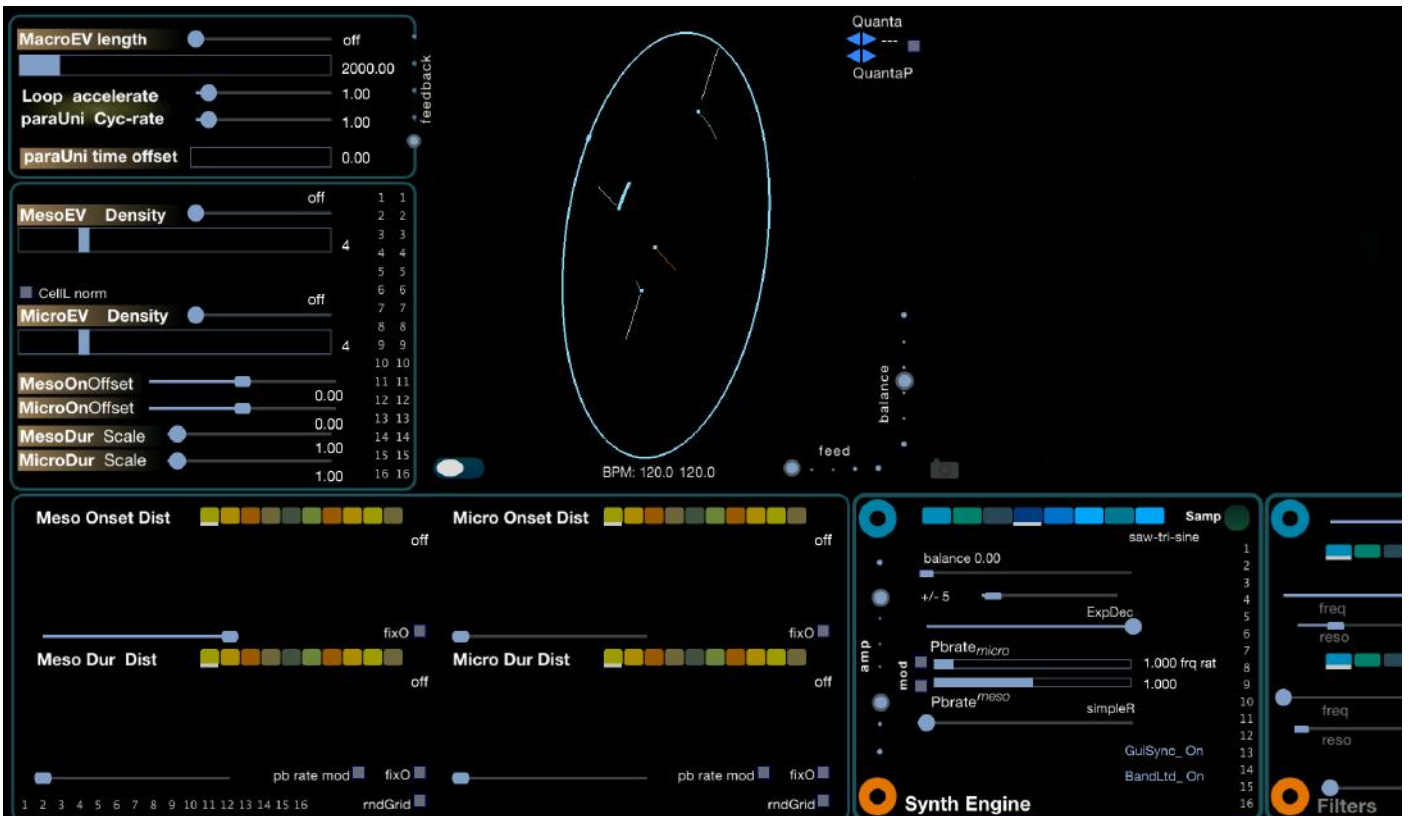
MacroEV length off
2000.00
Loop accelerate 1.00
paraUni Cyc-rate 1.00
feedback
paraUni time offset 0.00

MesoEV Density off
4
CellL norm
MicroEV Density off
4
MesoOnOffset 0.00
MicroOnOffset 0.00
MesoDur Scale 1.00
MicroDur Scale 1.00

1 1
2 2
3 3
4 4
5 5
6 6
7 7
8 8
9 9
10 10
11 11
12 12
13 13
14 14
15 15
16 16

Quanta
---
QuantaP

balance
feed
BPM: 120.0 120.0

Meso Onset Dist
off
fixO
Meso Dur Dist
off
pb rate mod fixO
rndGrid
1 2 3 4 5 6 7 8 9 10 11 12 13 14 15 16

Micro Onset Dist
off
fixO
Micro Dur Dist
off
pb rate mod fixO
rndGrid

Samp
saw-tri-sine
balance 0.00
+/- 5
ExpDec
amp
mod
Pbrate$_{micro}$ 1.000 frq rat
1.000
Pbrate$^{meso}$ simpleR
GuiSync_On
BandLtd_On
Synth Engine
1
2
3
4
5
6
7
8
9
10
11
12
13
14
15
16

freq
reso
freq
reso
Filters